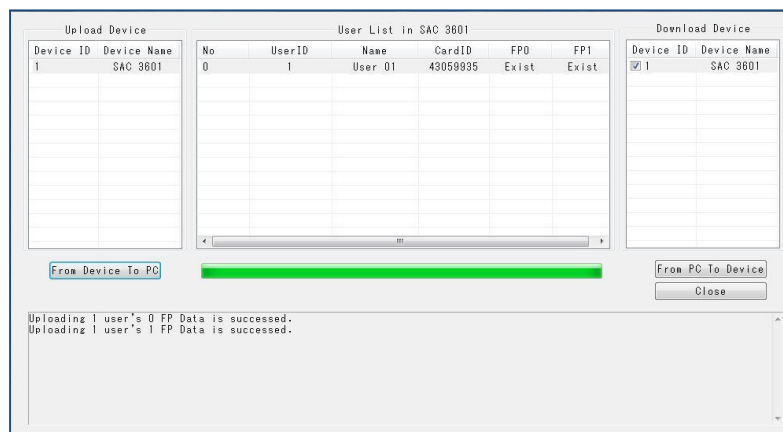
Upload Device

| Device ID | Device Name |
|---|---|
| 1 | SAC 3601 |

User List in SAC 3601

| No | UserID | Name | CardID | FP0 | FP1 |
|---|---|---|---|---|---|
| 0 | 1 | User 01 | 43059935 | Exist | Exist |

Download Device

| Device ID | Device Name |
|---|---|
| 1 | SAC 3601 |

From Device To PC

From PC To Device

Close

Uploading 1 user's 0 FP Data is successed.
Uploading 1 user's 1 FP Data is successed.